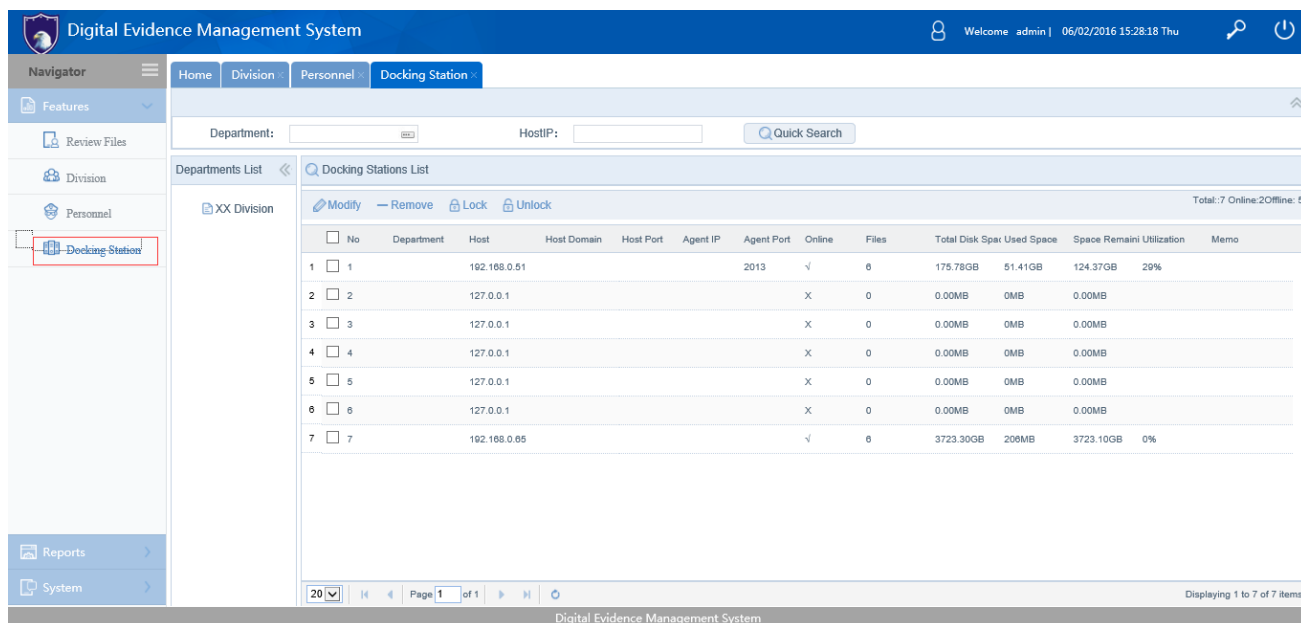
Digital Evidence Management System

Welcome admin | 06/02/2016 15:28:18 Thu

Navigator

Features

Review Files

Division

Personnel

Docking Station

Reports

System

Home | Division × | Personnel × | Docking Station ×

Department: HostIP: Quick Search

Departments List

XX Division

Docking Stations List

Modify — Remove Lock Unlock

Total::7 Online:2Offline: 5

| | No | Department | Host | Host Domain | Host Port | Agent IP | Agent Port | Online | Files | Total Disk Spac | Used Space | Space Remaini | Utilization | Memo |
|---|---|---|---|---|---|---|---|---|---|---|---|---|---|---|
| 1 | 1 | | 192.168.0.51 | | | | 2013 | √ | 6 | 175.78GB | 51.41GB | 124.37GB | 29% | |
| 2 | 2 | | 127.0.0.1 | | | | | X | 0 | 0.00MB | 0MB | 0.00MB | | |
| 3 | 3 | | 127.0.0.1 | | | | | X | 0 | 0.00MB | 0MB | 0.00MB | | |
| 4 | 4 | | 127.0.0.1 | | | | | X | 0 | 0.00MB | 0MB | 0.00MB | | |
| 5 | 5 | | 127.0.0.1 | | | | | X | 0 | 0.00MB | 0MB | 0.00MB | | |
| 6 | 6 | | 127.0.0.1 | | | | | X | 0 | 0.00MB | 0MB | 0.00MB | | |
| 7 | 7 | | 192.168.0.65 | | | | | √ | 6 | 3723.30GB | 206MB | 3723.10GB | 0% | |

20 Page 1 of 1

Displaying 1 to 7 of 7 items

Digital Evidence Management System